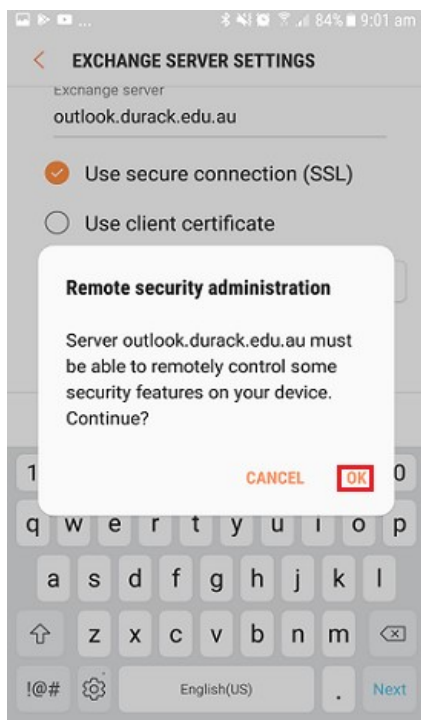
84% 9:01 am

EXCHANGE SERVER SETTINGS

Exchange server

outlook.durack.edu.au

Use secure connection (SSL)

Use client certificate

Remote security administration

Server outlook.durack.edu.au must be able to remotely control some security features on your device. Continue?

CANCEL OK

1 0

q w e r t y u i o p

a s d f g h j k l

z x c v b n m

!@# English(US) . Next